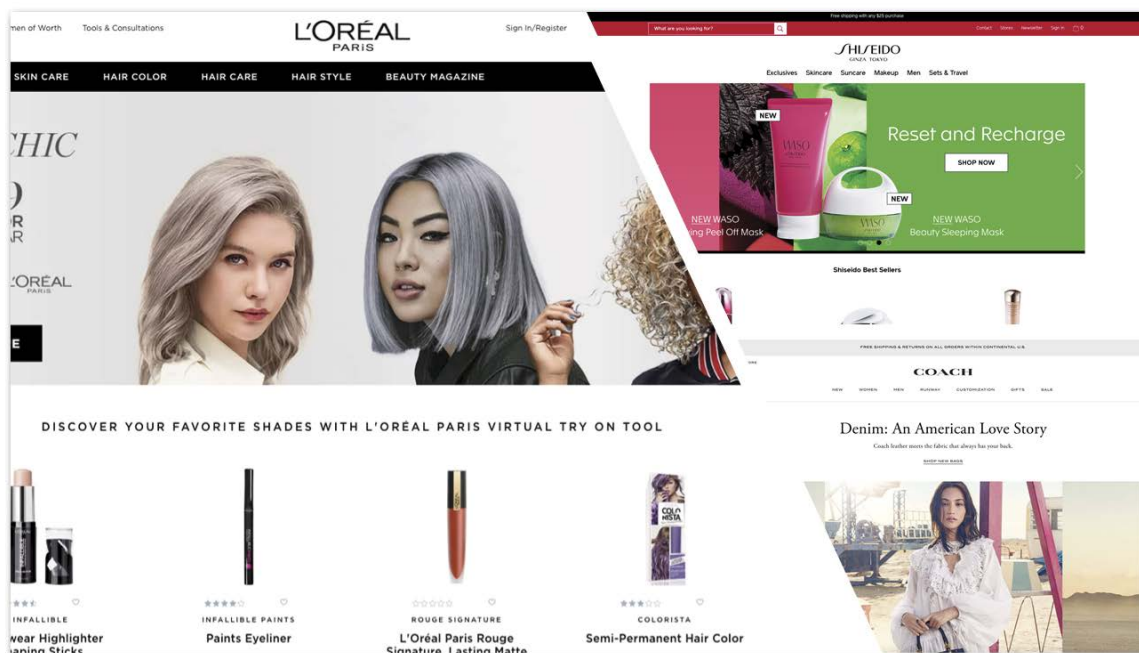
men of Worth Tools & Consultations

L'ORÉAL PARIS

Sign In/Register

SKIN CARE HAIR COLOR HAIR CARE HAIR STYLE BEAUTY MAGAZINE

CHIC

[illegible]

OR

AR

L'ORÉAL PARIS

E

DISCOVER YOUR FAVORITE SHADES WITH L'ORÉAL PARIS VIRTUAL TRY ON TOOL

INFALLIBLE

wear Highlighter

aping Sticks

INFALLIBLE PAINTS

Paints Eyeliner

ROUGE SIGNATURE

L'Oréal Paris Rouge Signature, Lasting Matte

COLORISTA

Semi-Permanent Hair Color

Free shipping with any $25 purchase

What are you looking for?

Contact Stores Newsletter Sign in

SHISEIDO GINZA TOKYO

Exclusives Skincare Suncare Makeup Men Sets & Travel

NEW

NEW

Reset and Recharge

SHOP NOW

NEW WASO

ing Peel Off Mask

NEW WASO

Beauty Sleeping Mask

Shiseido Best Sellers

FREE SHIPPING & RETURNS ON ALL ORDERS WITHIN CONTINENTAL U.S.

COACH

NEW WOMEN MEN RUNWAY CUSTOMIZATION GIFTS SALE

Denim: An American Love Story

Coach leather meets the fabric that always has your back.

SHOP NEW BAGS